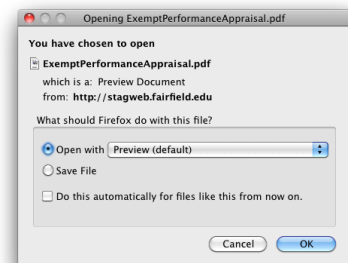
Opening ExemptPerformanceAppraisal.pdf

You have chosen to open

ExemptPerformanceAppraisal.pdf

which is a: Preview Document

from: http://stagweb.fairfield.edu

What should Firefox do with this file?

Open with Preview (default)

Save File

Do this automatically for files like this from now on.

Cancel

OK